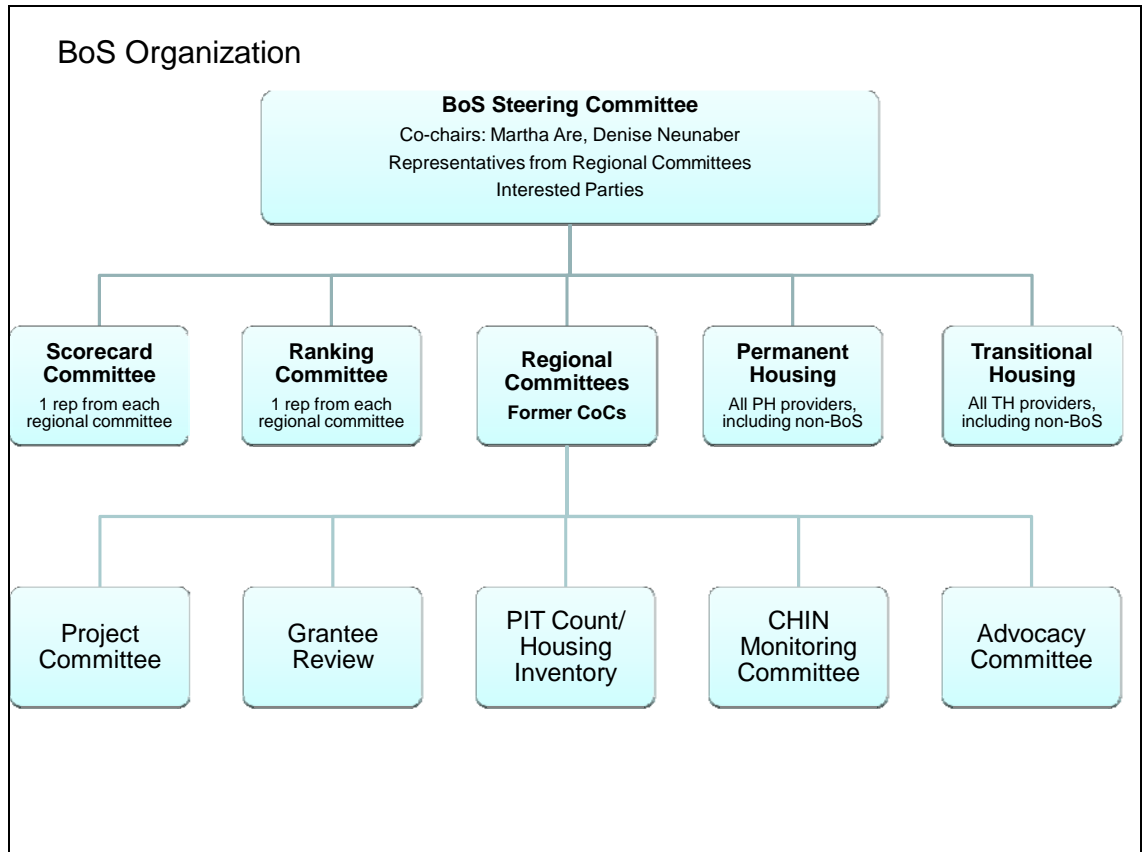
BoS Organization

BoS Steering Committee
Co-chairs: Martha Are, Denise Neunaber
Representatives from Regional Committees
Interested Parties

Scorecard Committee
1 rep from each regional committee

Ranking Committee
1 rep from each regional committee

Regional Committees
Former CoCs

Permanent Housing
All PH providers, including non-BoS

Transitional Housing
All TH providers, including non-BoS

Project Committee

Grantee Review

PIT Count/ Housing Inventory

CHIN Monitoring Committee

Advocacy Committee